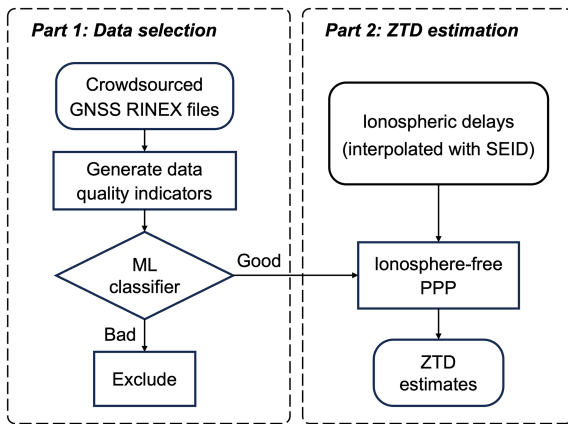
Part 1: Data selection

Crowdsourced GNSS RINEX files

Generate data quality indicators

ML classifier

Good

Bad

Exclude

Part 2: ZTD estimation

Ionospheric delays (interpolated with SEID)

Ionosphere-free PPP

ZTD estimates